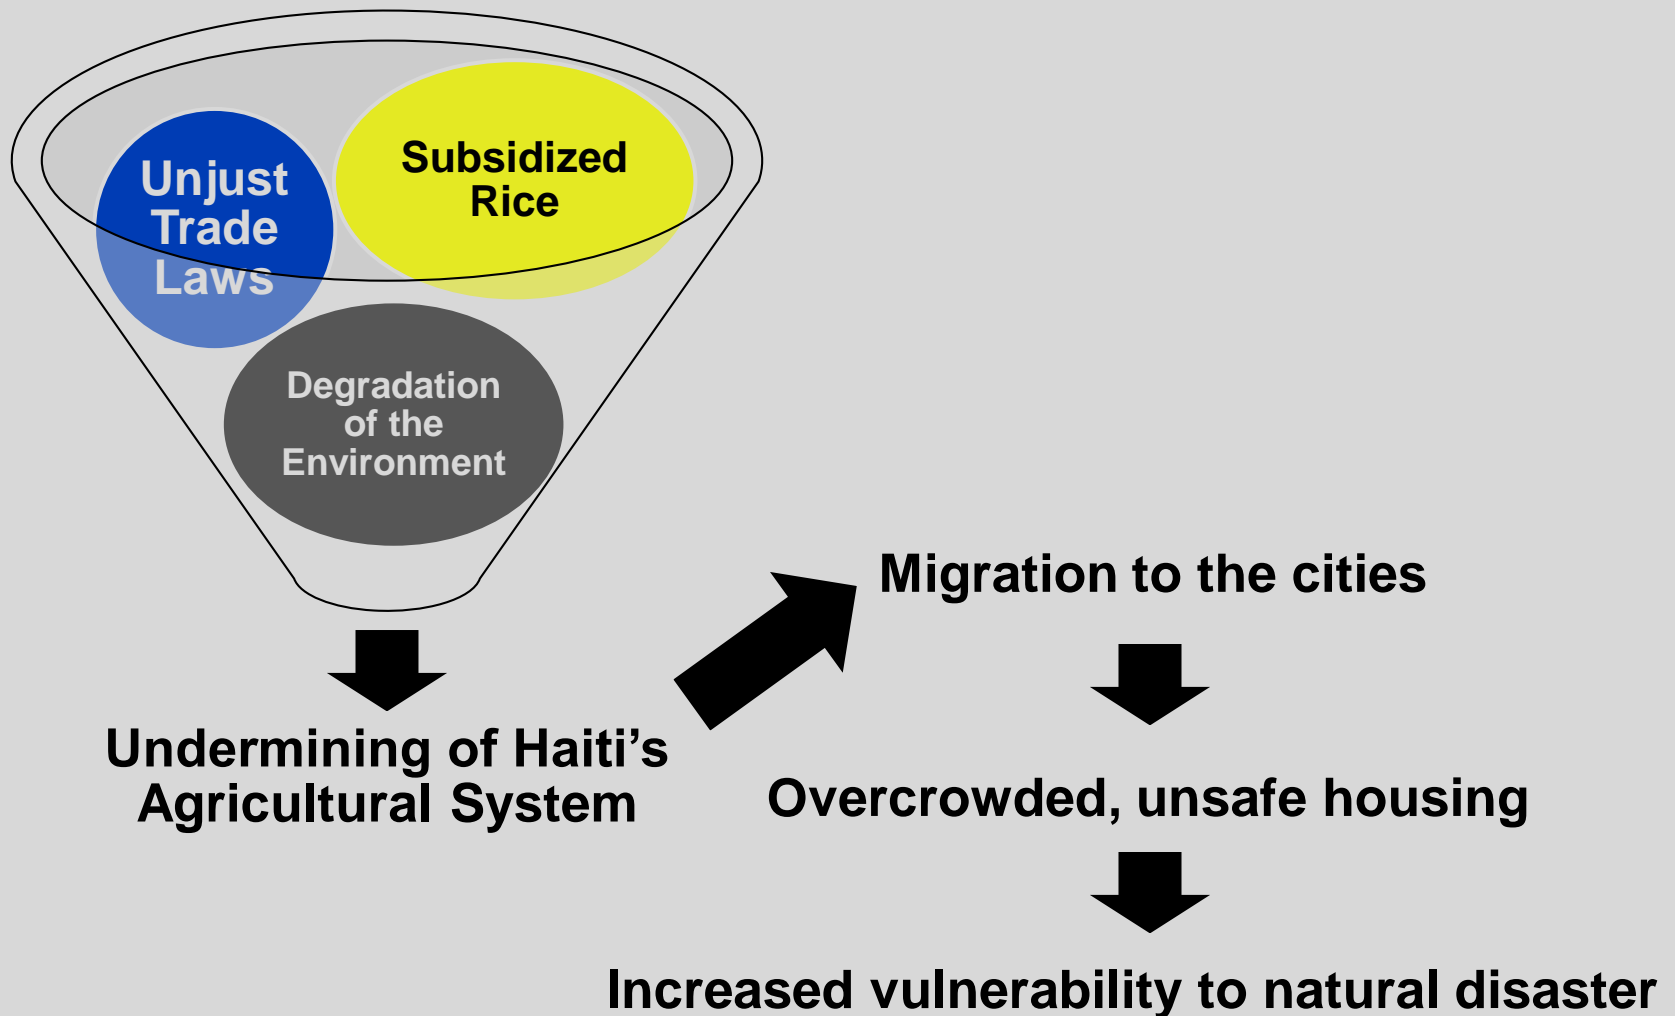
Unjust Trade Laws

Subsidized Rice

Degradation of the Environment

Undermining of Haiti’s Agricultural System

Migration to the cities

Overcrowded, unsafe housing

Increased vulnerability to natural disaster